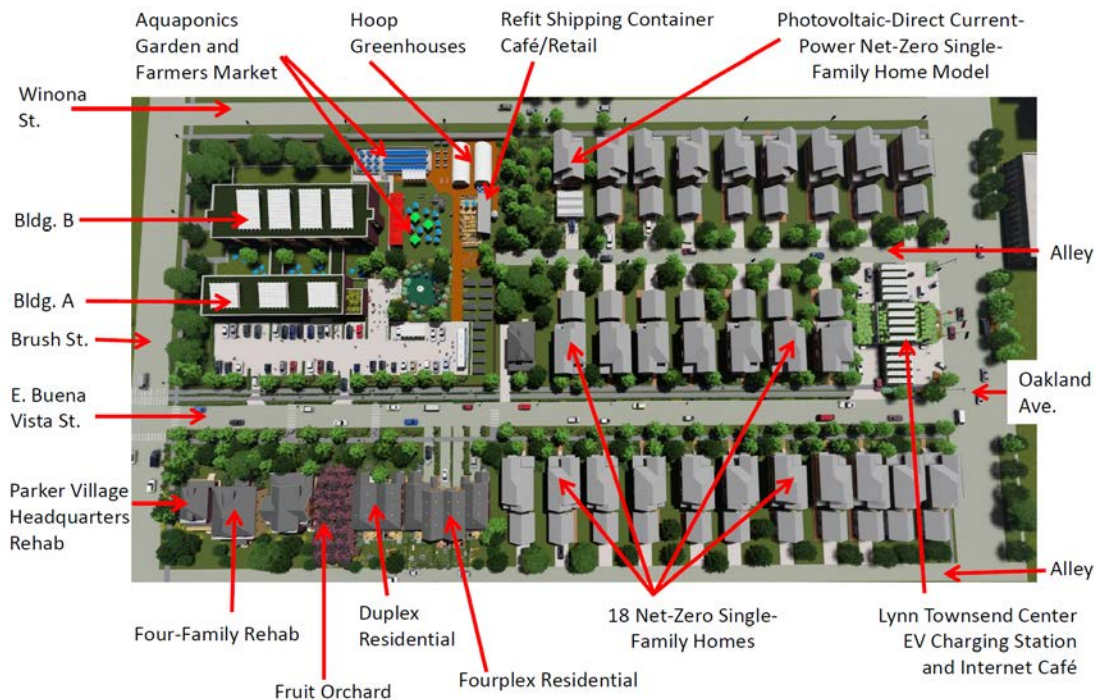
Aquaponics Garden and Farmers Market

Hoop Greenhouses

Refit Shipping Container Café/Retail

Photovoltaic-Direct Current-Power Net-Zero Single-Family Home Model

Winona St.

Bldg. B

Alley

Bldg. A

Brush St.

E. Buena Vista St.

Oakland Ave.

Parker Village Headquarters Rehab

Alley

Four-Family Rehab

Duplex Residential

18 Net-Zero Single-Family Homes

Lynn Townsend Center EV Charging Station and Internet Café

Fruit Orchard

Fourplex Residential